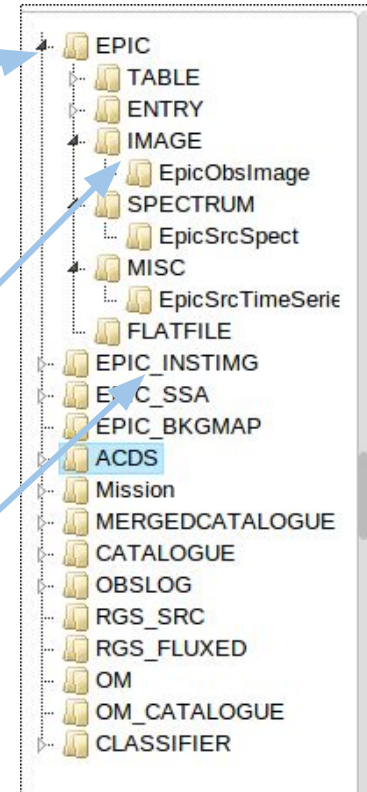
EPIC
TABLE
ENTRY
IMAGE
EpicObsImage
SPECTRUM
EpicSrcSpect
MISC
EpicSrcTimeSerie
FLATFILE
EPIC_INSTIMG
EPIC_SSA
EPIC_BKGMAP
ACDS
Mission
MERGEDCATALOGUE
CATALOGUE
OBSLOG
RGS_SRC
RGS_FLUXED
OM
OM_CATALOGUE
CLASSIFIER